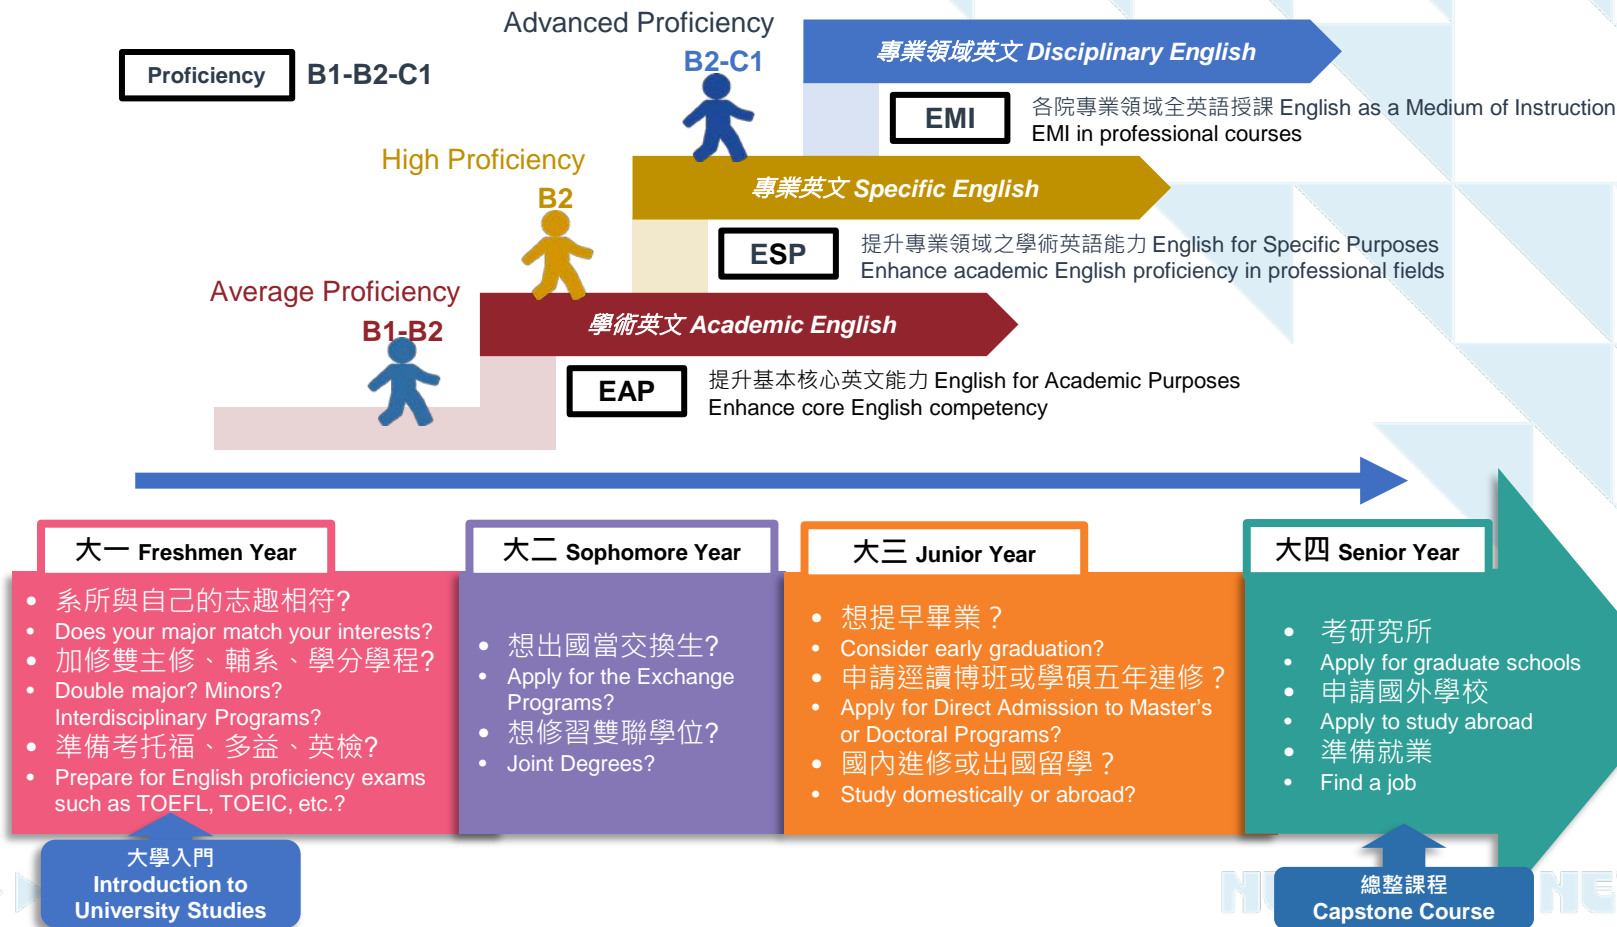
Proficiency B1-B2-C1

Advanced Proficiency
B2-C1

專業領域英文 Disciplinary English

EMI 各院專業領域全英語授課 English as a Medium of Instruction
EMI in professional courses

High Proficiency
B2

專業英文 Specific English

ESP 提升專業領域之學術英語能力 English for Specific Purposes
Enhance academic English proficiency in professional fields

Average Proficiency
B1-B2

學術英文 Academic English

EAP 提升基本核心英文能力 English for Academic Purposes
Enhance core English competency

大一 Freshmen Year
- 系所與自己的志趣相符?
- Does your major match your interests?
- 加修雙主修、輔系、學分學程?
- Double major? Minors? Interdisciplinary Programs?
- 準備考托福、多益、英檢?
- Prepare for English proficiency exams such as TOEFL, TOEIC, etc.?

大二 Sophomore Year
- 想出國當交換生?
- Apply for the Exchange Programs?
- 想修習雙聯學位?
- Joint Degrees?

大三 Junior Year
- 想提早畢業？
- Consider early graduation?
- 申請逕讀博班或學碩五年連修？
- Apply for Direct Admission to Master's or Doctoral Programs?
- 國內進修或出國留學？
- Study domestically or abroad?

大四 Senior Year
- 考研究所
- Apply for graduate schools
- 申請國外學校
- Apply to study abroad
- 準備就業
- Find a job

大學入門
Introduction to University Studies

總整課程
Capstone Course